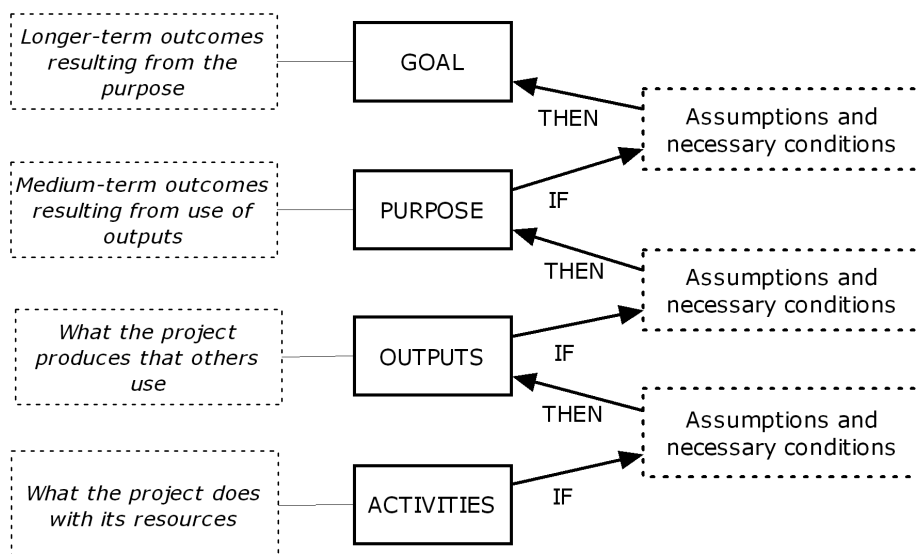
Longer-term outcomes resulting from the purpose

GOAL

THEN

Assumptions and necessary conditions

Medium-term outcomes resulting from use of outputs

PURPOSE

IF

THEN

Assumptions and necessary conditions

What the project produces that others use

OUTPUTS

IF

THEN

Assumptions and necessary conditions

What the project does with its resources

ACTIVITIES

IF